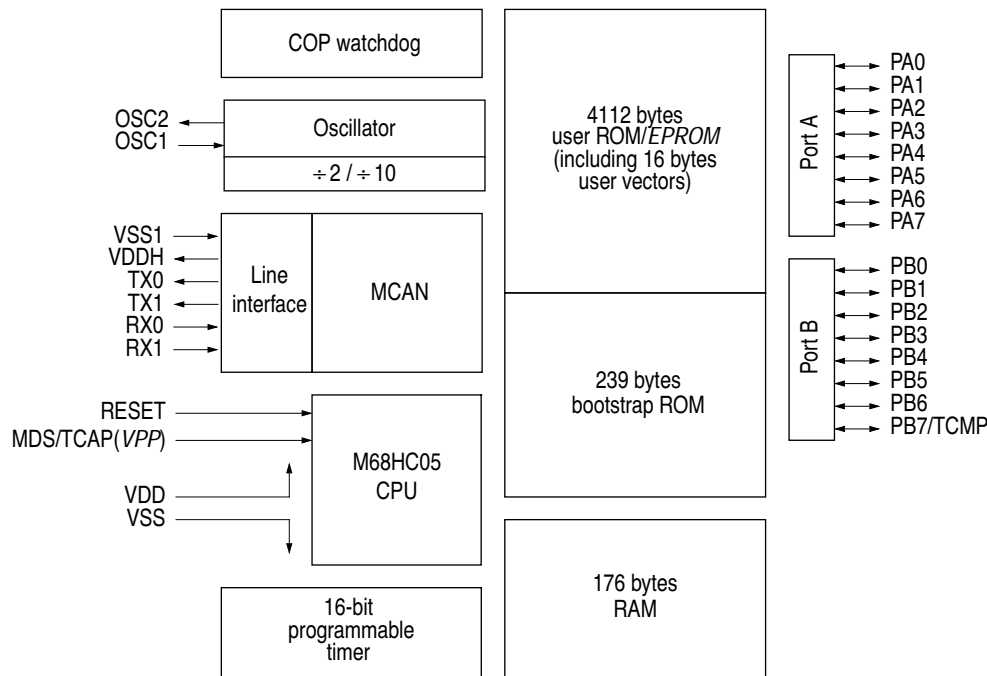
COP watchdog

OSC2
OSC1

Oscillator

$\div 2 / \div 10$

VSS1
VDDH
TX0
TX1
RX0
RX1

Line interface

MCAN

RESET
MDS/TCAP(VPP)

VDD
VSS

M68HC05 CPU

16-bit programmable timer

4112 bytes user ROM/EPROM (including 16 bytes user vectors)

239 bytes bootstrap ROM

176 bytes RAM

Port A

PA0
PA1
PA2
PA3
PA4
PA5
PA6
PA7

Port B

PB0
PB1
PB2
PB3
PB4
PB5
PB6
PB7/TCMP